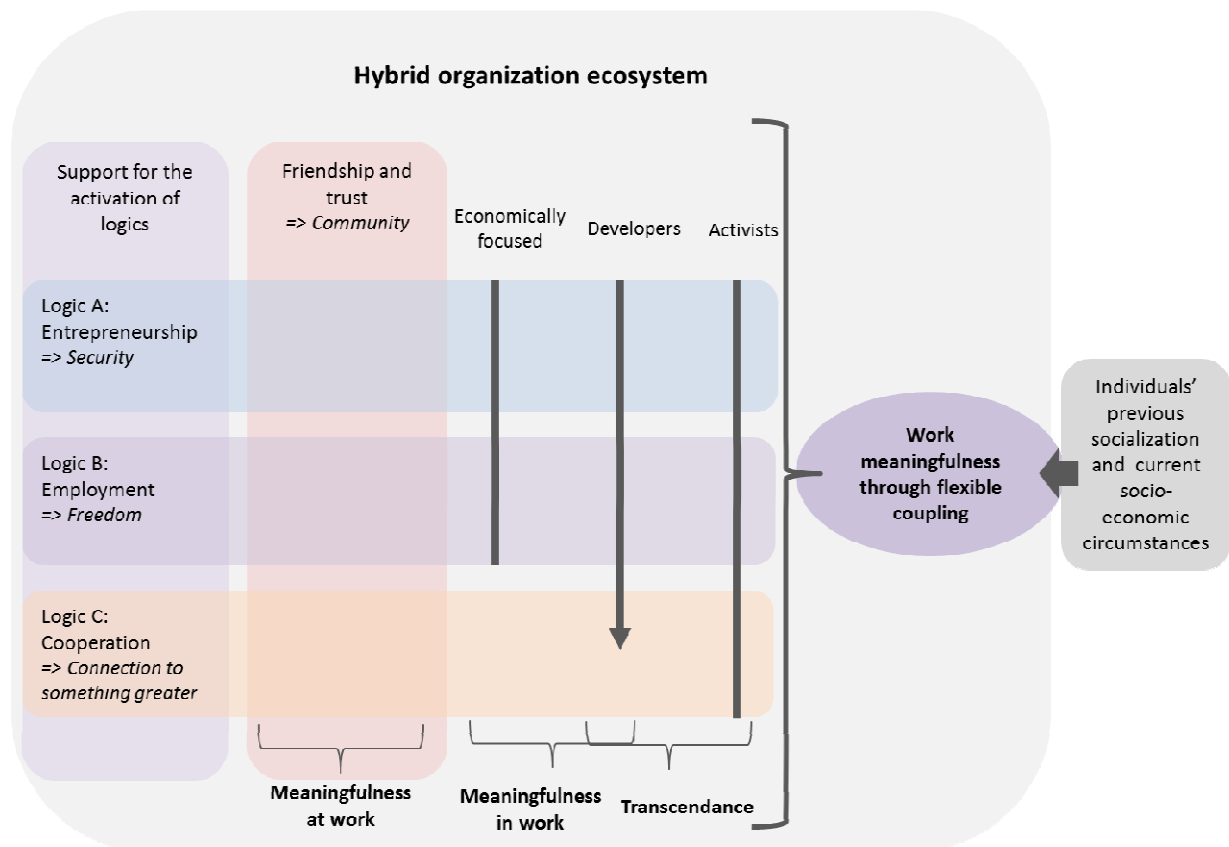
Hybrid organization ecosystem

Support for the activation of logics

Friendship and trust
=> *Community*

Economically focused

Developers

Activists

Logic A:
Entrepreneurship
=> *Security*

Logic B:
Employment
=> *Freedom*

Logic C:
Cooperation
=> *Connection to something greater*

Work meaningfulness through flexible coupling

Individuals' previous socialization and current socio-economic circumstances

Meaningfulness at work

Meaningfulness in work

Transcendance